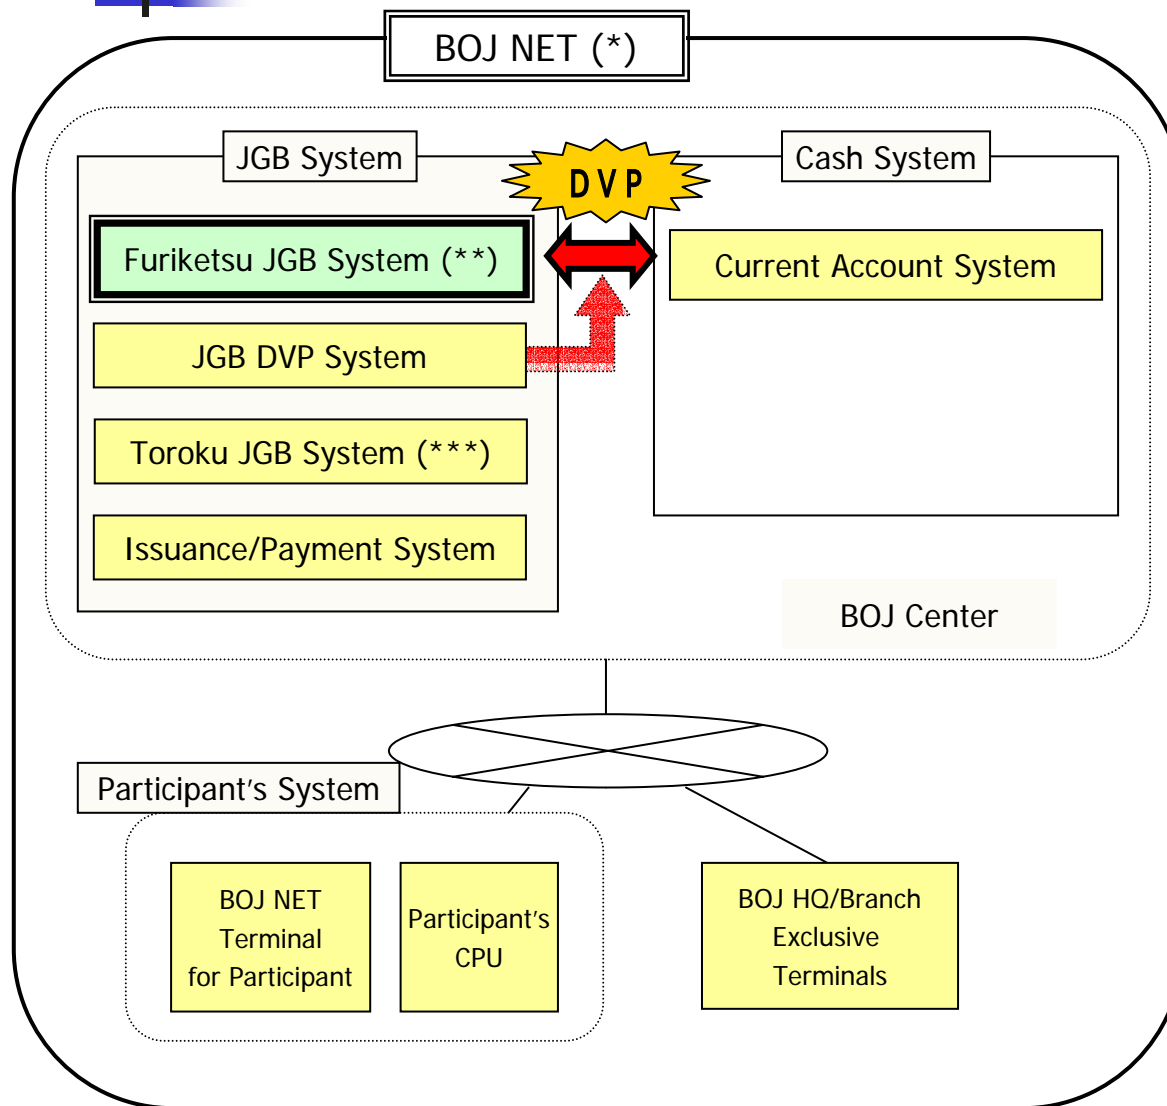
BOJ NET (*)

JGB System

DVP

Cash System

Furiketsu JGB System (**)

Current Account System

JGB DVP System

Toroku JGB System (***)

Issuance/Payment System

BOJ Center

Participant's System

BOJ NET Terminal for Participant

Participant's CPU

BOJ HQ/Branch Exclusive Terminals